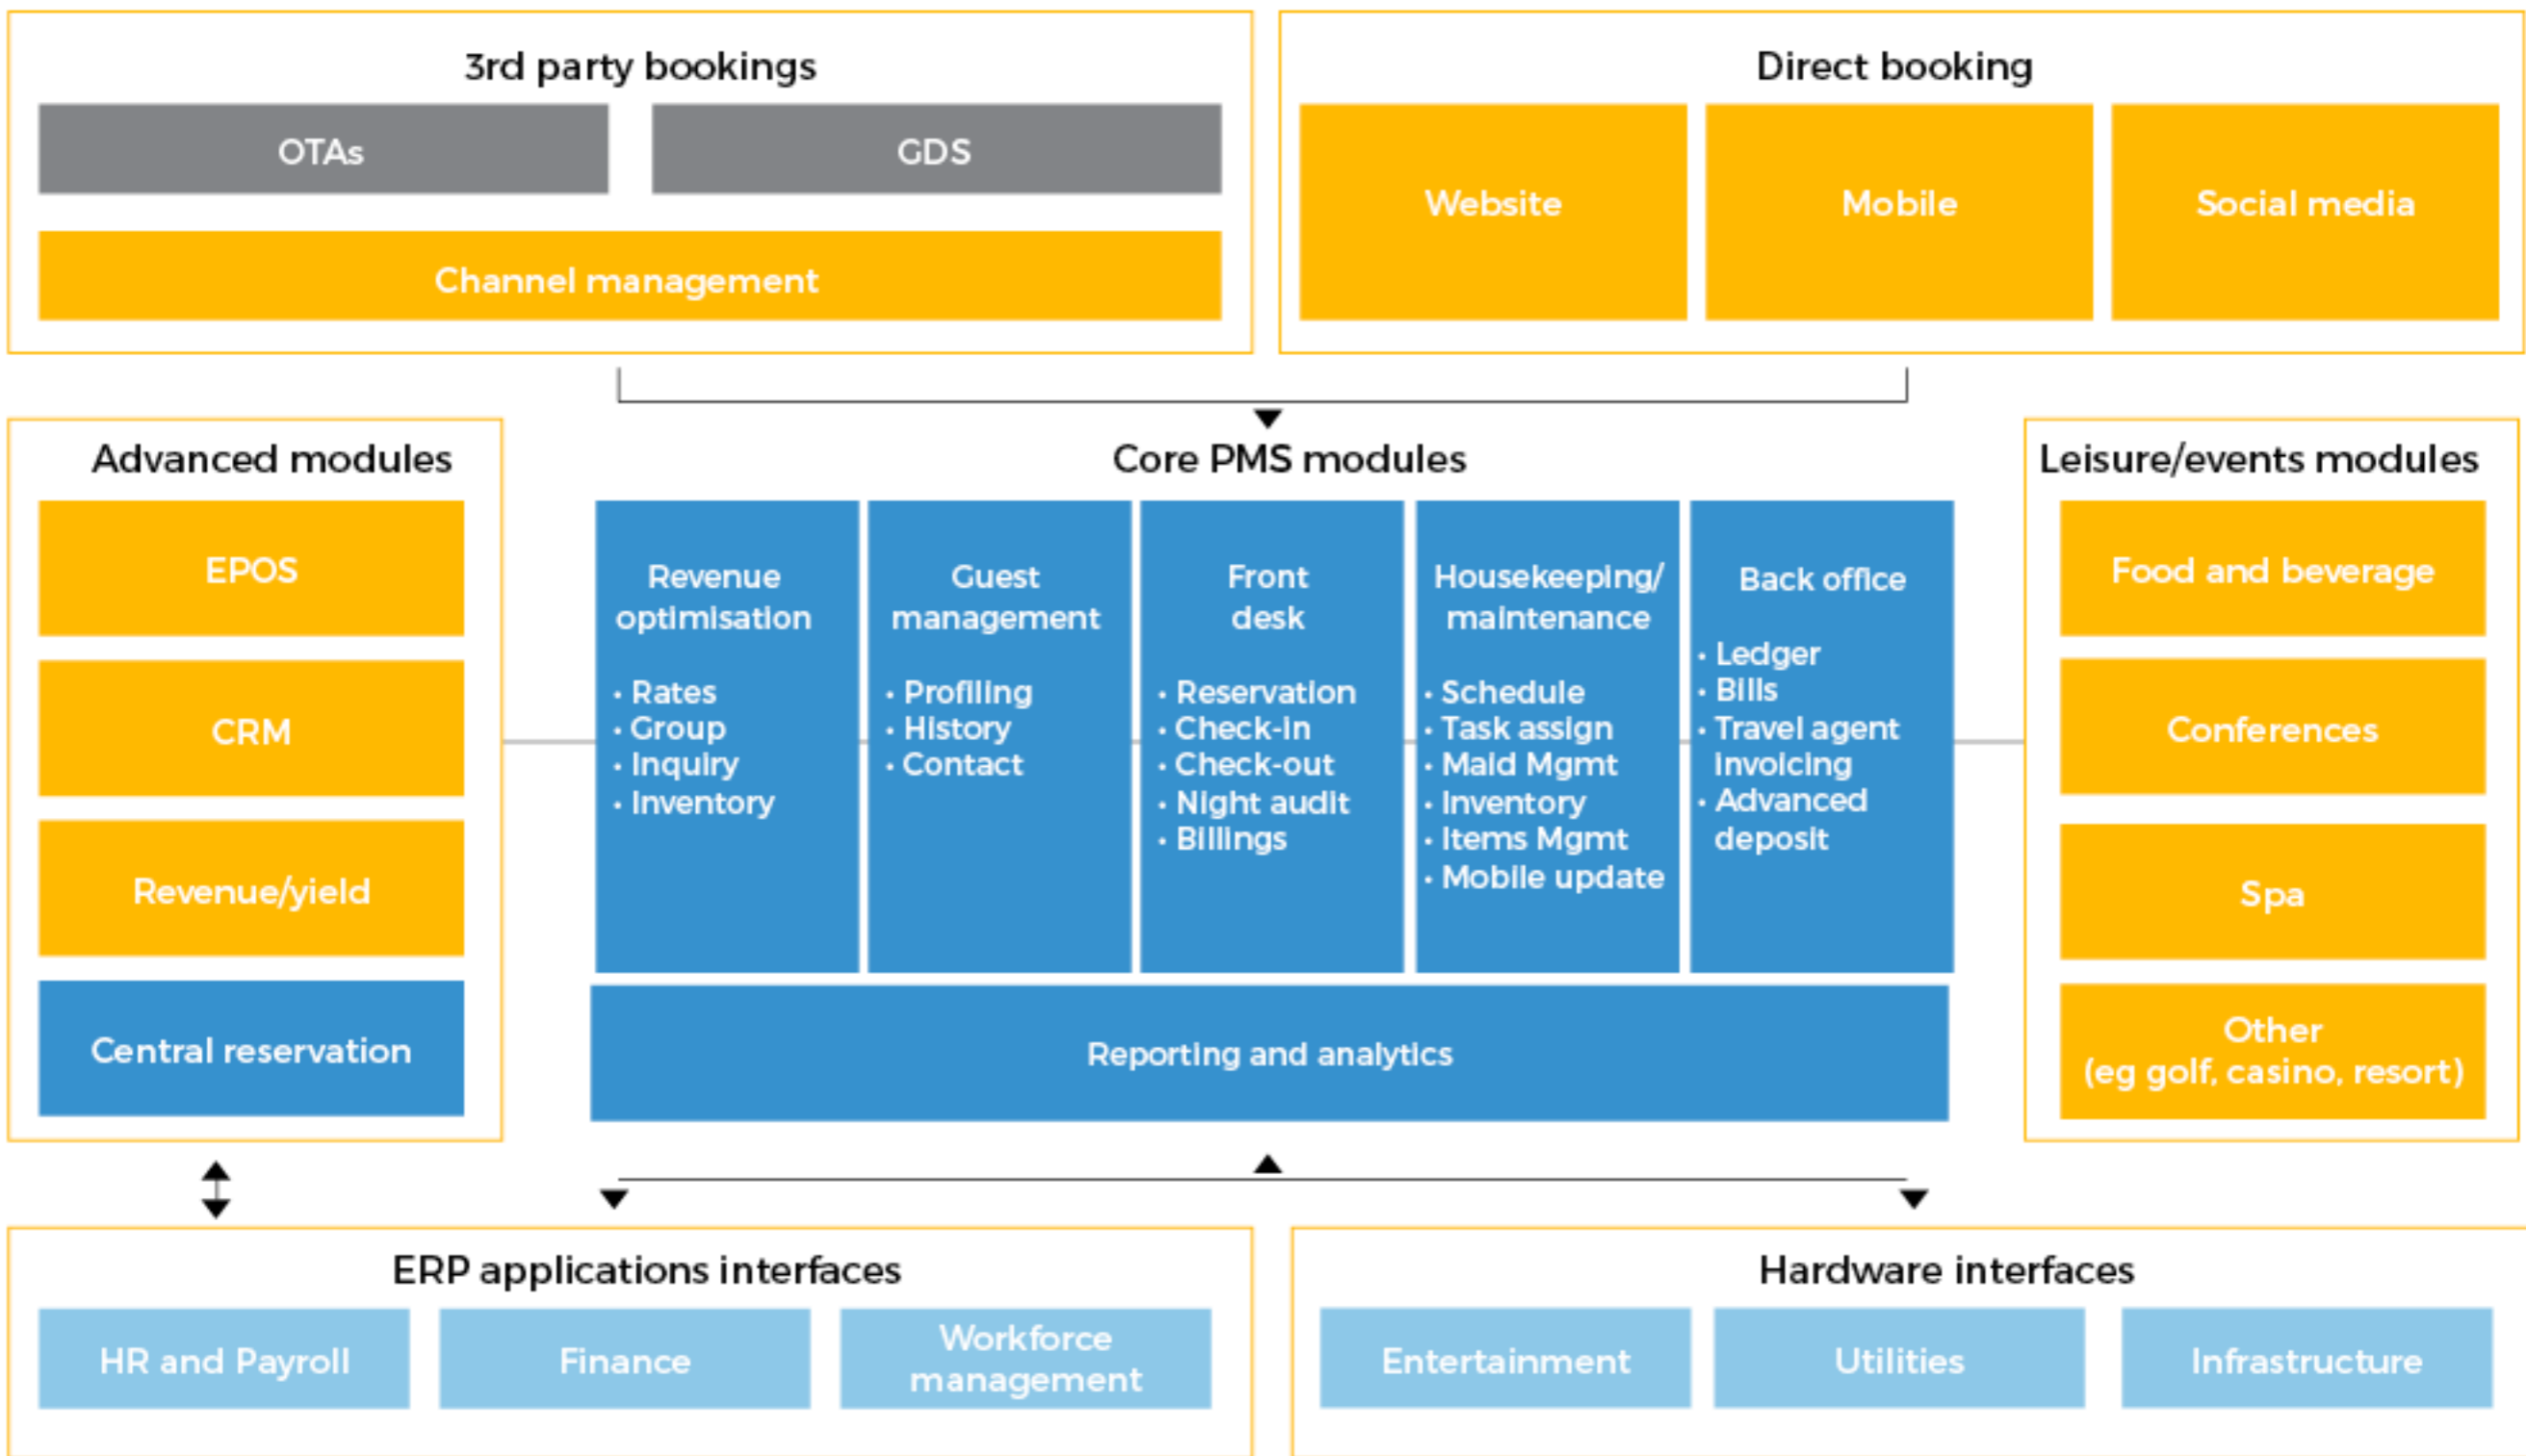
3rd party bookings

OTAs

GDS

Channel management

Direct booking

Website

Mobile

Social media

Advanced modules

EPOS

CRM

Revenue/yield

Central reservation

Core PMS modules

Revenue optimisation

- Rates
- Group
- Inquiry
- Inventory

Guest management

- Profiling
- History
- Contact

Front desk

- Reservation
- Check-in
- Check-out
- Night audit
- Billings

Housekeeping/ maintenance

- Schedule
- Task assign
- Maid Mgmt
- Inventory
- Items Mgmt
- Mobile update

Back office

- Ledger
- Bills
- Travel agent invoicing
- Advanced deposit

Reporting and analytics

Leisure/events modules

Food and beverage

Conferences

Spa

Other (eg golf, casino, resort)

ERP applications interfaces

HR and Payroll

Finance

Workforce management

Hardware interfaces

Entertainment

Utilities

Infrastructure